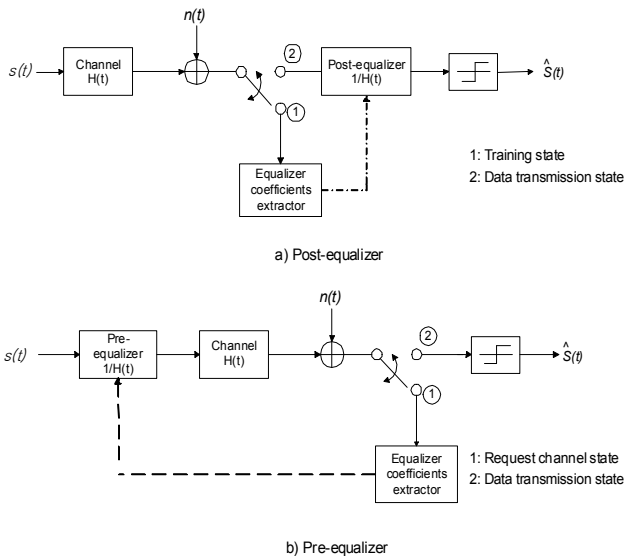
n(t)

s(t)

Channel H(t)

2

Post-equalizer 1/H(t)

$\hat{S}(t)$

1

Equalizer coefficients extractor

1: Training state
2: Data transmission state

a) Post-equalizer

n(t)

s(t)

Pre-equalizer 1/H(t)

Channel H(t)

2

$\hat{S}(t)$

1

Equalizer coefficients extractor

1: Request channel state
2: Data transmission state

b) Pre-equalizer